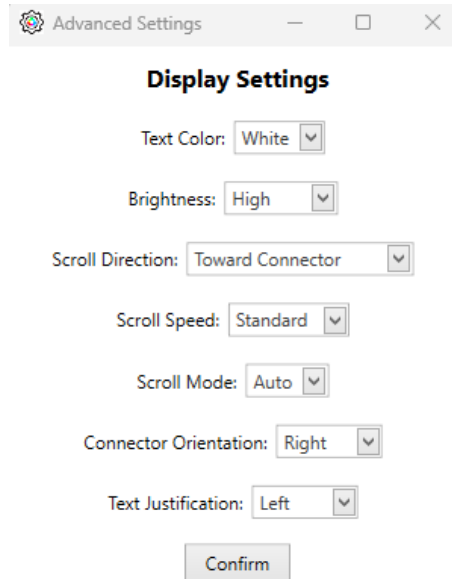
Advanced Settings

Display Settings

Text Color: White

Brightness: High

Scroll Direction: Toward Connector

Scroll Speed: Standard

Scroll Mode: Auto

Connector Orientation: Right

Text Justification: Left

Confirm